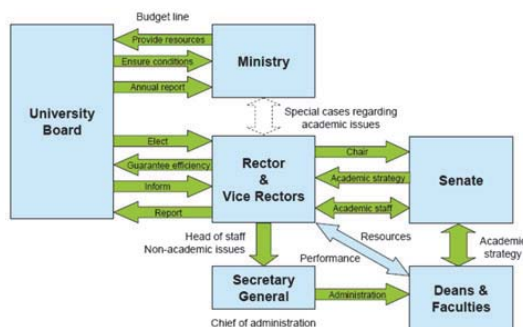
Budget line

Provide resources

Ensure conditions

Annual report

Ministry

University Board

Special cases regarding academic issues

Elect

Guarantee efficiency

Inform

Report

Rector & Vice Rectors

Chair

Academic strategy

Academic staff

Senate

Head of staff Non-academic issues

Resources

Performance

Academic strategy

Secretary General

Administration

Deans & Faculties

Chief of administration